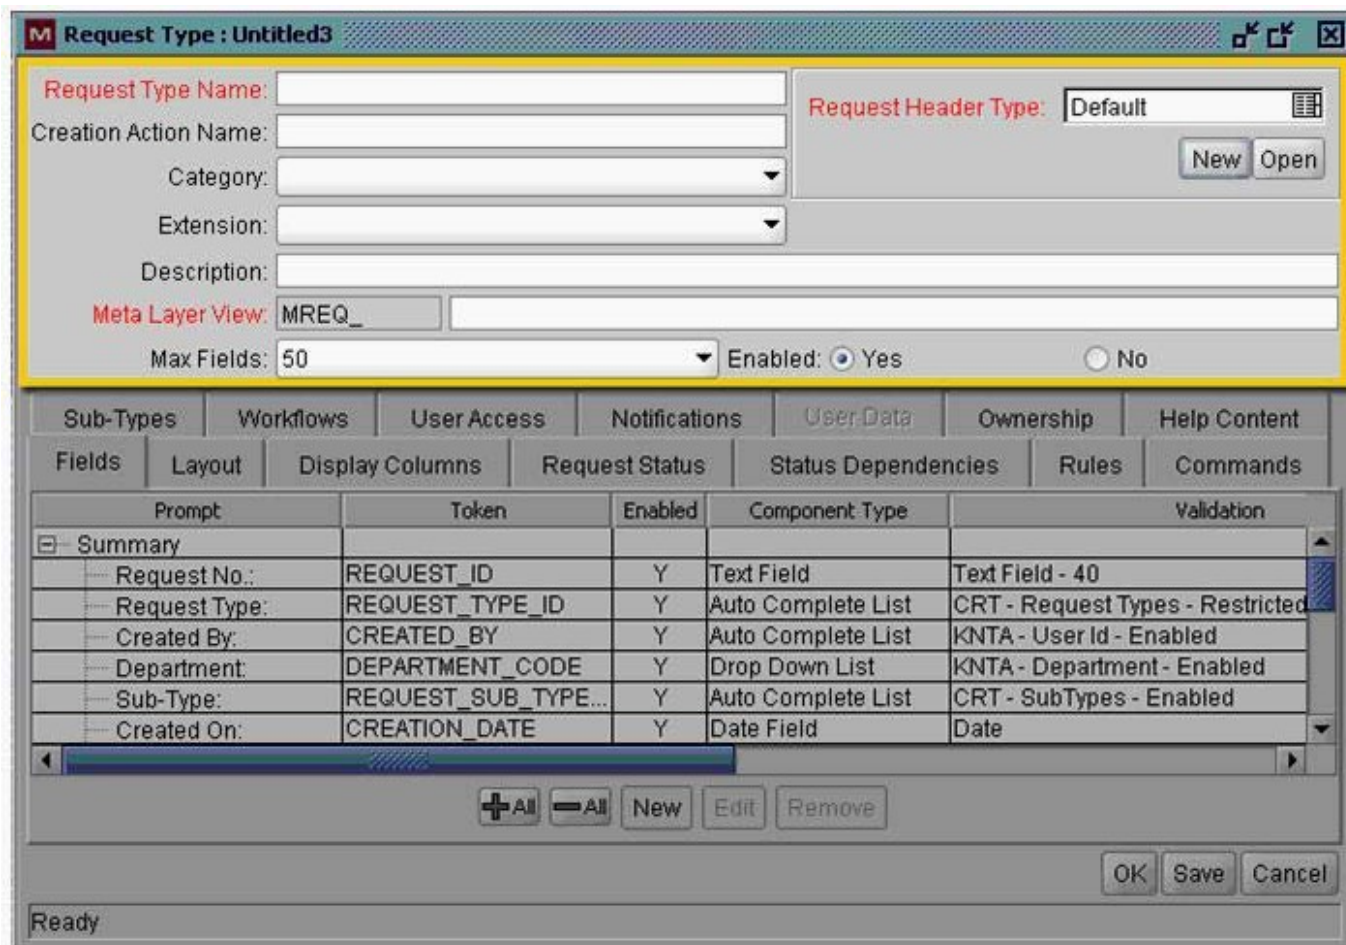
M Request Type : Untitled3

Request Type Name:
Creation Action Name:
Category:
Extension:
Description:
Meta Layer View: MREQ_
Max Fields: 50
Enabled: Yes No

Request Header Type: Default
New Open

Sub-Types Workflows User Access Notifications User Data Ownership Help Content
Fields Layout Display Columns Request Status Status Dependencies Rules Commands

| Prompt | Token | Enabled | Component Type | Validation |
|---|---|---|---|---|
| Summary | | | | |
| Request No.: | REQUEST_ID | Y | Text Field | Text Field - 40 |
| Request Type: | REQUEST_TYPE_ID | Y | Auto Complete List | CRT - Request Types - Restricted |
| Created By: | CREATED_BY | Y | Auto Complete List | KNTA - User Id - Enabled |
| Department: | DEPARTMENT_CODE | Y | Drop Down List | KNTA - Department - Enabled |
| Sub-Type: | REQUEST_SUB_TYPE... | Y | Auto Complete List | CRT - SubTypes - Enabled |
| Created On: | CREATION_DATE | Y | Date Field | Date |

All All New Edit Remove

OK Save Cancel

Ready